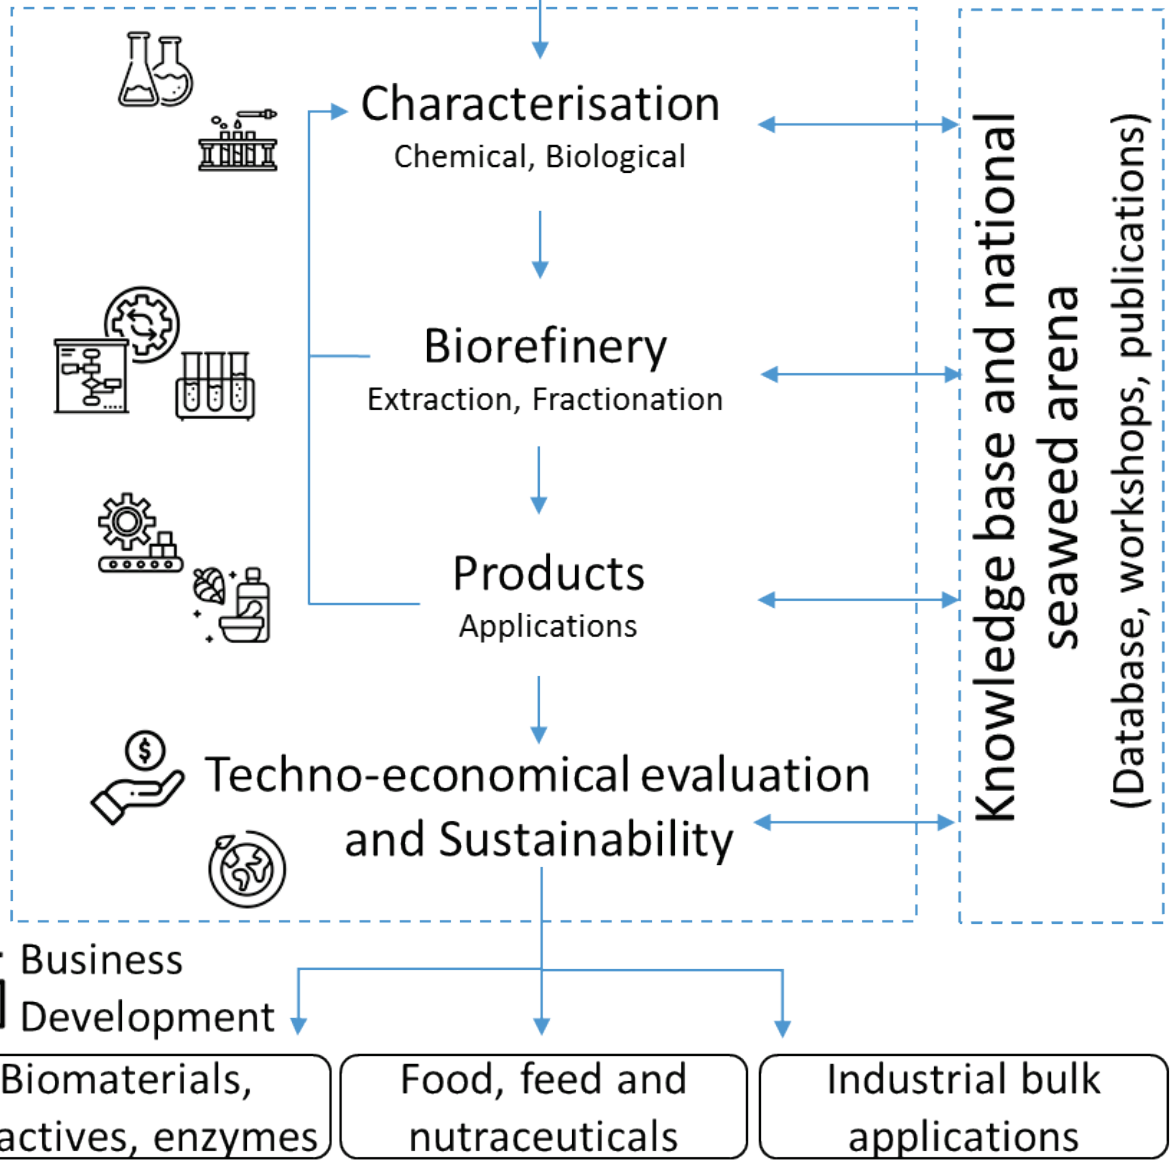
Characterisation
Chemical, Biological

Biorefinery
Extraction, Fractionation

Products
Applications

Techno-economical evaluation and Sustainability

Knowledge base and national seaweed arena
(Database, workshops, publications)

Business Development

Biomaterials, actives, enzymes

Food, feed and nutraceuticals

Industrial bulk applications